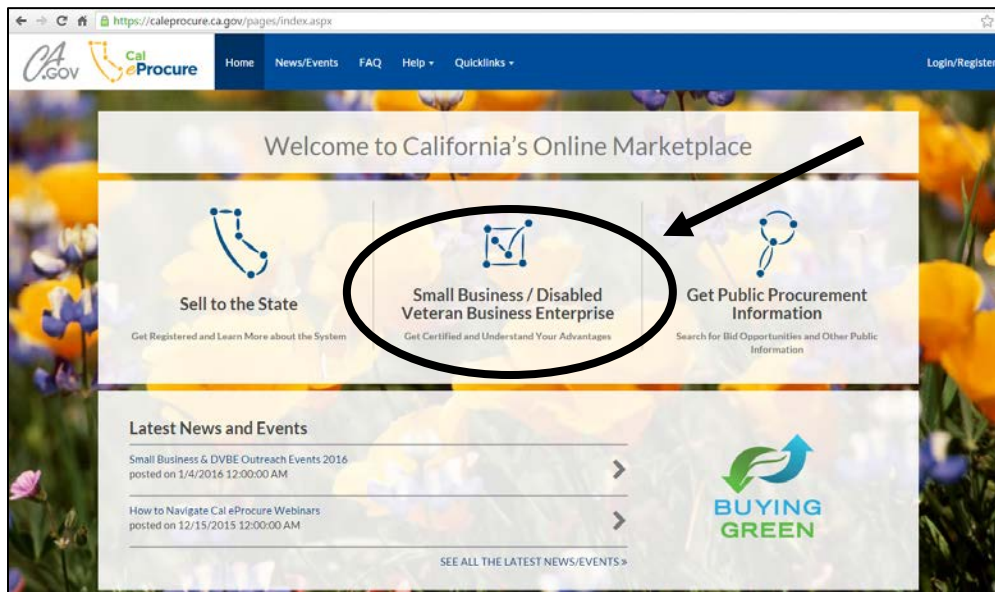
https://caleprocure.ca.gov/pages/index.aspx

CA.GOV Cal eProcure

Home News/Events FAQ Help ▾ Quicklinks ▾ Login/Register

Welcome to California's Online Marketplace

Sell to the State

Get Registered and Learn More about the System

Small Business / Disabled Veteran Business Enterprise

Get Certified and Understand Your Advantages

Get Public Procurement Information

Search for Bid Opportunities and Other Public Information

Latest News and Events

Small Business & DVBE Outreach Events 2016
posted on 1/4/2016 12:00:00 AM

How to Navigate Cal eProcure Webinars
posted on 12/15/2015 12:00:00 AM

SEE ALL THE LATEST NEWS/EVENTS »

BUYING GREEN